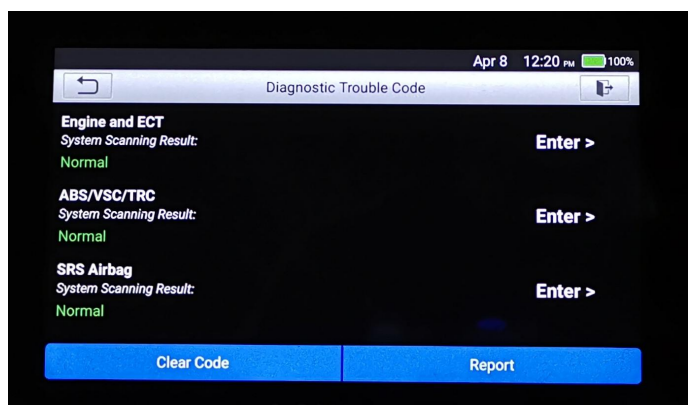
Apr 8 12:20 PM 100%

Diagnostic Trouble Code

Engine and ECT
System Scanning Result:
Normal
Enter >

ABS/VSC/TRC
System Scanning Result:
Normal
Enter >

SRS Airbag
System Scanning Result:
Normal
Enter >

Clear Code
Report